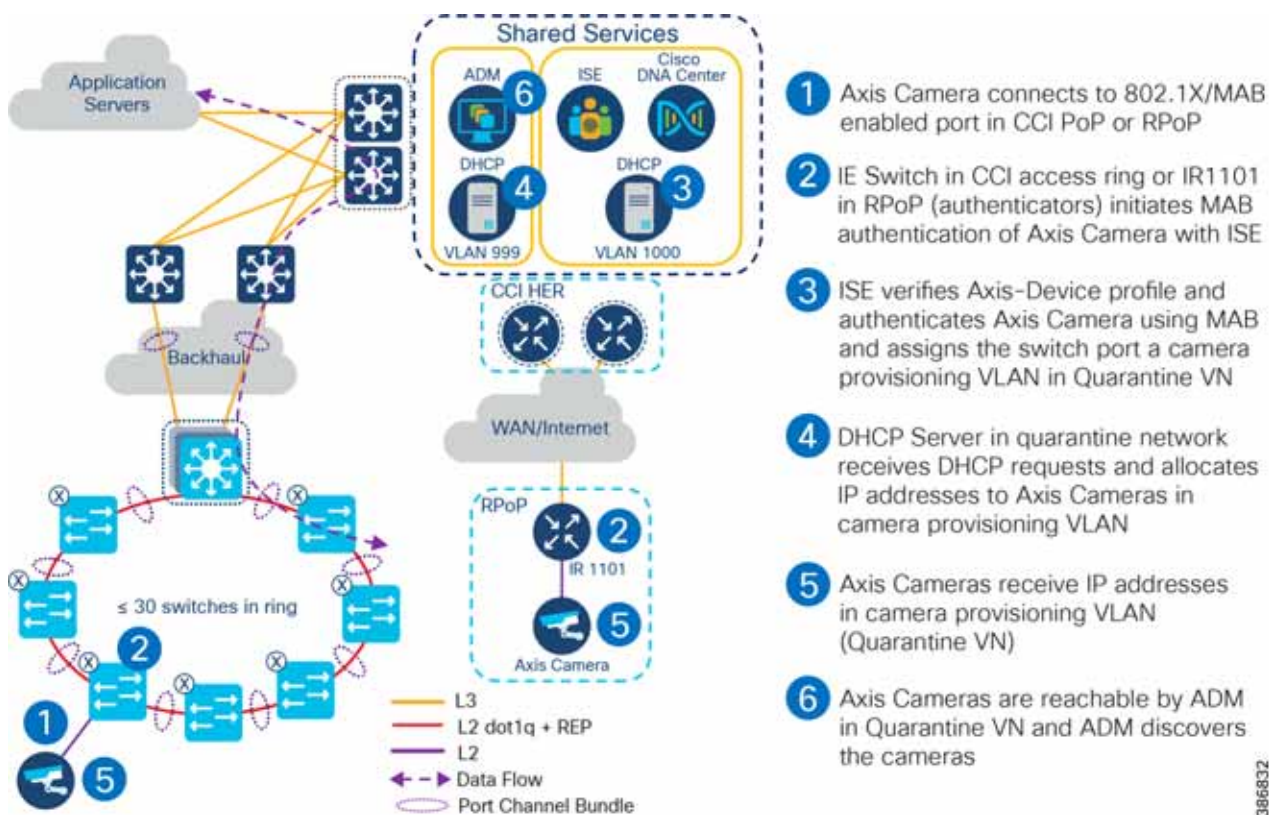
Application Servers

Shared Services

ADM 6

ISE

Cisco DNA Center

DHCP 4

VLAN 999

DHCP 3

VLAN 1000

CCI HER

Backhaul

WAN/Internet

RPoP

2

IR 1101

5

Axis Camera

≤ 30 switches in ring

2

1

5

L3

L2 dot1q + REP

L2

Data Flow

Port Channel Bundle

1 Axis Camera connects to 802.1X/MAB enabled port in CCI PoP or RPoP

2 IE Switch in CCI access ring or IR1101 in RPoP (authenticators) initiates MAB authentication of Axis Camera with ISE

3 ISE verifies Axis-Device profile and authenticates Axis Camera using MAB and assigns the switch port a camera provisioning VLAN in Quarantine VN

4 DHCP Server in quarantine network receives DHCP requests and allocates IP addresses to Axis Cameras in camera provisioning VLAN

5 Axis Cameras receive IP addresses in camera provisioning VLAN (Quarantine VN)

6 Axis Cameras are reachable by ADM in Quarantine VN and ADM discovers the cameras

386832